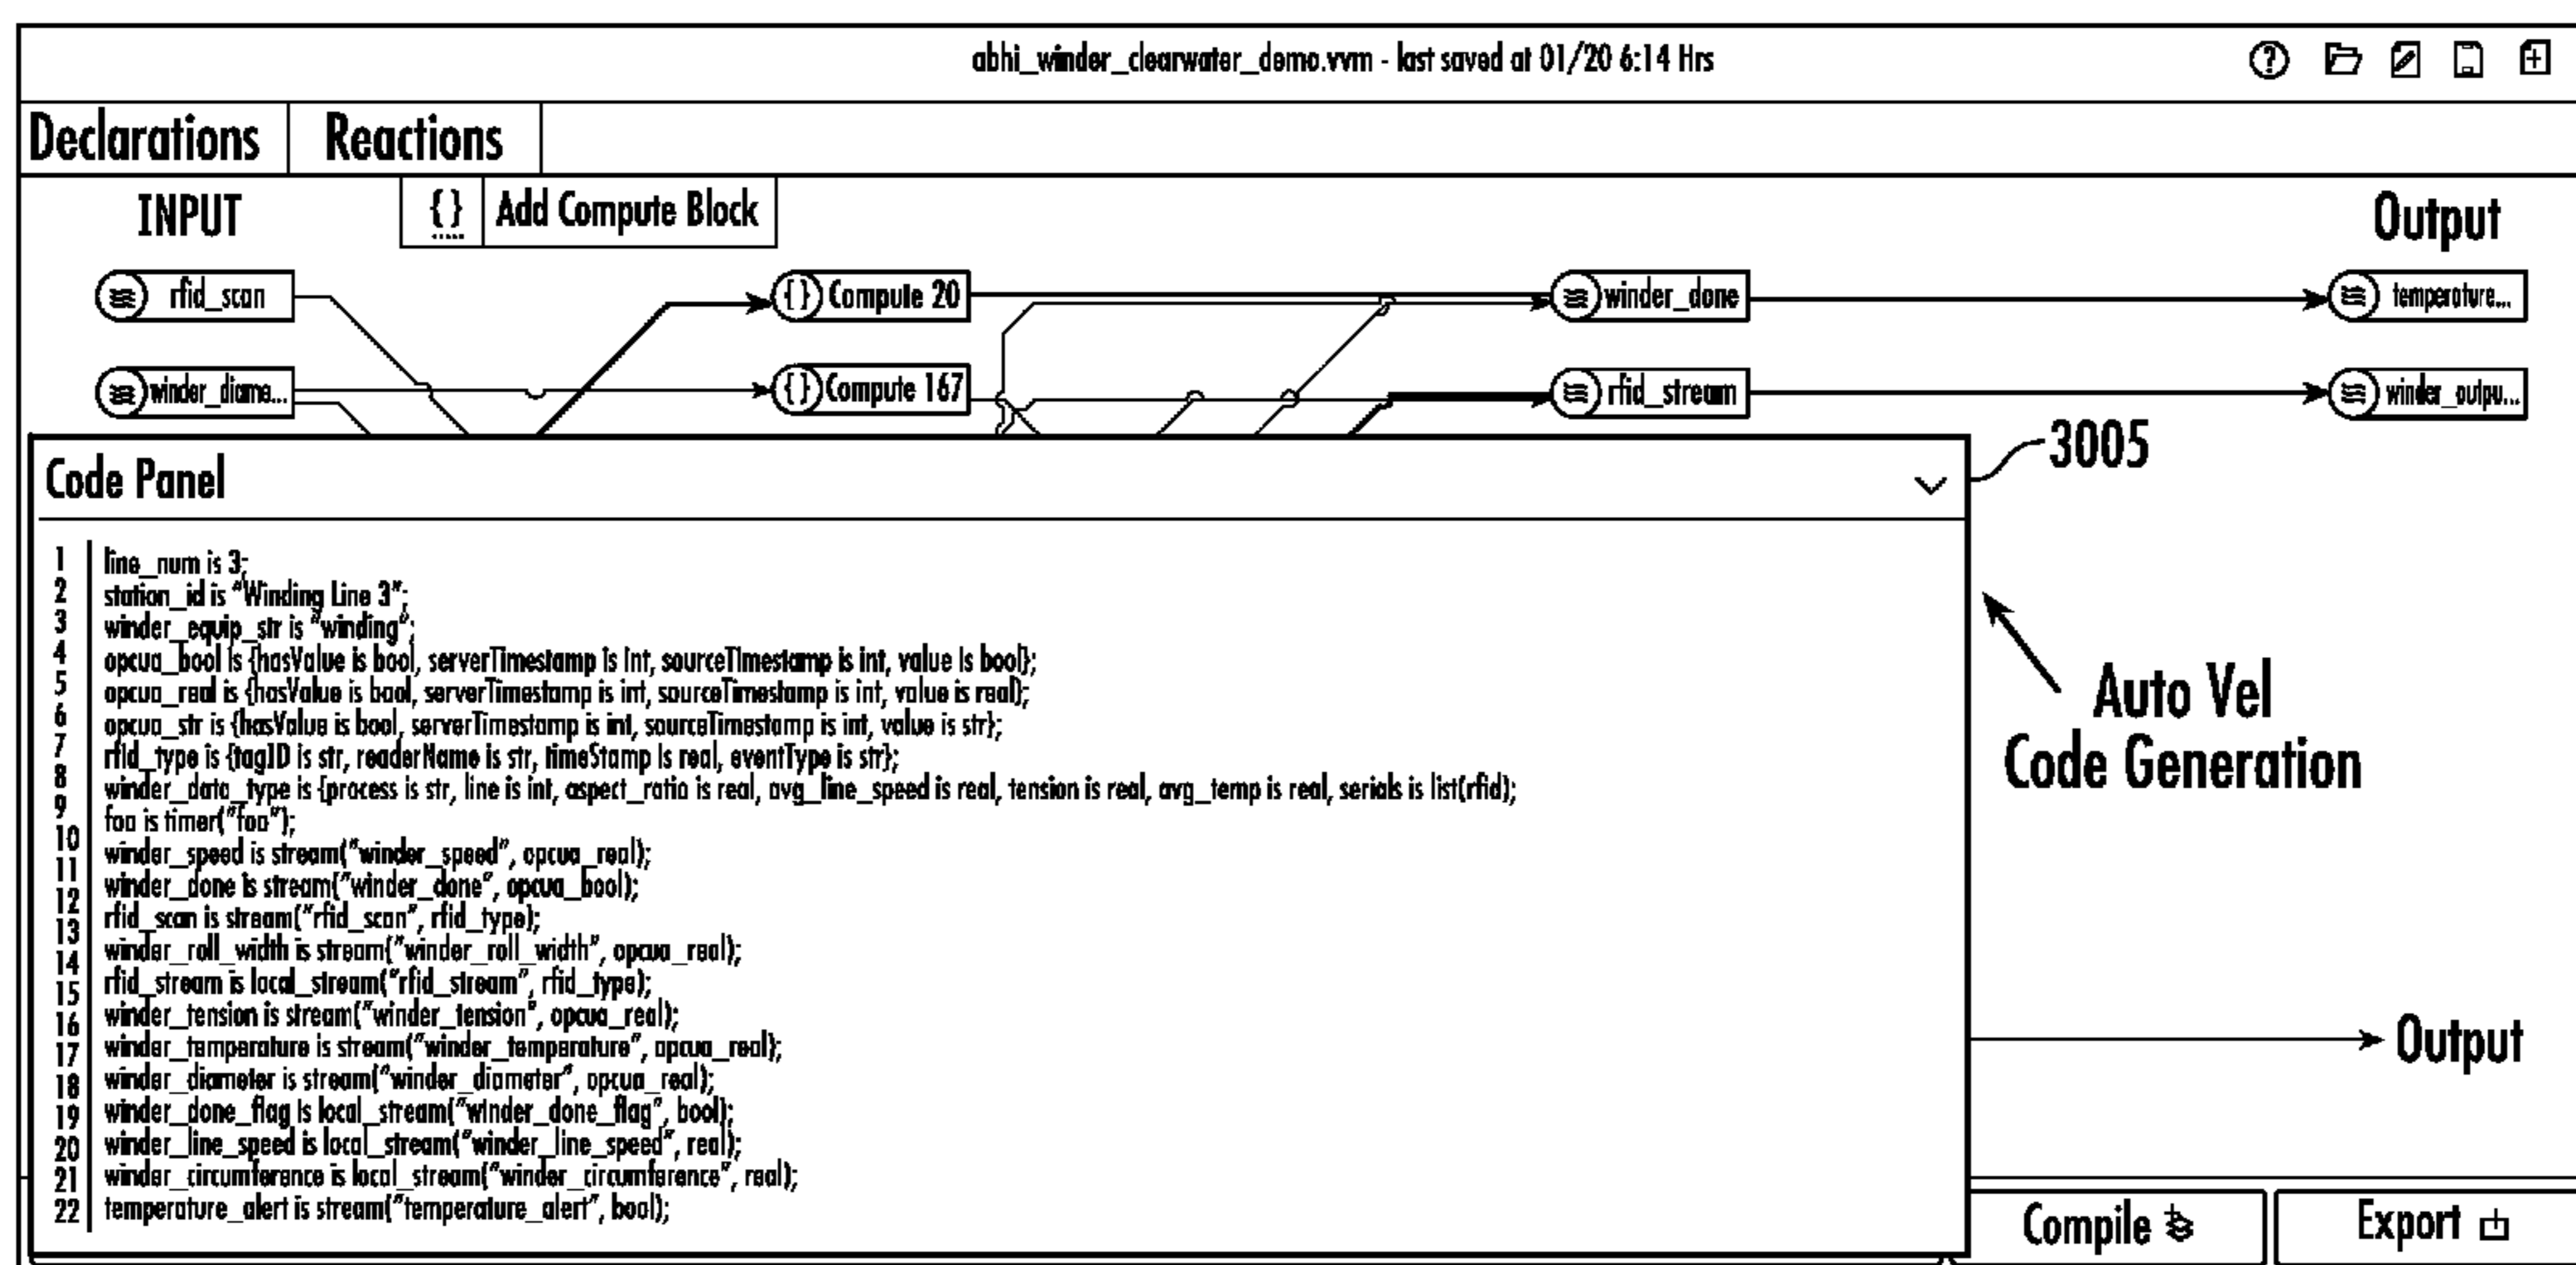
abhi_winder_clearwater_demo.vvm - last saved at 01/20 6:14 Hrs

Declarations | Reactions

INPUT

{} Add Compute Block

Output

rfid_scan

winder_diame...

Compute 20

Compute 167

winder_done

rfid_stream

temperature...

winder_outpu...

3005

Code Panel

1 line_num is 3;
2 station_id is "Winding Line 3";
3 winder_equip_str is "winding";
4 opcua_bool is {hasValue is bool, serverTimestamp is Int, sourceTimestamp is int, value is bool};
5 opcua_real is {hasValue is bool, serverTimestamp is int, sourceTimestamp is int, value is real};
6 opcua_str is {hasValue is bool, serverTimestamp is int, sourceTimestamp is int, value is str};
7 rfid_type is {tagID is str, readerName is str, timeStamp is real, eventType is str};
8 winder_data_type is {process is str, line is int, aspect_ratio is real, avg_line_speed is real, tension is real, avg_temp is real, serials is list(rfid);
9 foo is timer("foo");
10 winder_speed is stream("winder_speed", opcua_real);
11 winder_done is stream("winder_done", opcua_bool);
12 rfid_scan is stream("rfid_scan", rfid_type);
13 winder_roll_width is stream("winder_roll_width", opcua_real);
14 rfid_stream is local_stream("rfid_stream", rfid_type);
15 winder_tension is stream("winder_tension", opcua_real);
16 winder_temperature is stream("winder_temperature", opcua_real);
17 winder_diameter is stream("winder_diameter", opcua_real);
18 winder_done_flag is local_stream("winder_done_flag", bool);
19 winder_line_speed is local_stream("winder_line_speed", real);
20 winder_circumference is local_stream("winder_circumference", real);
21 temperature_alert is stream("temperature_alert", bool);
22

Auto Vel Code Generation

Output

Compile

Export